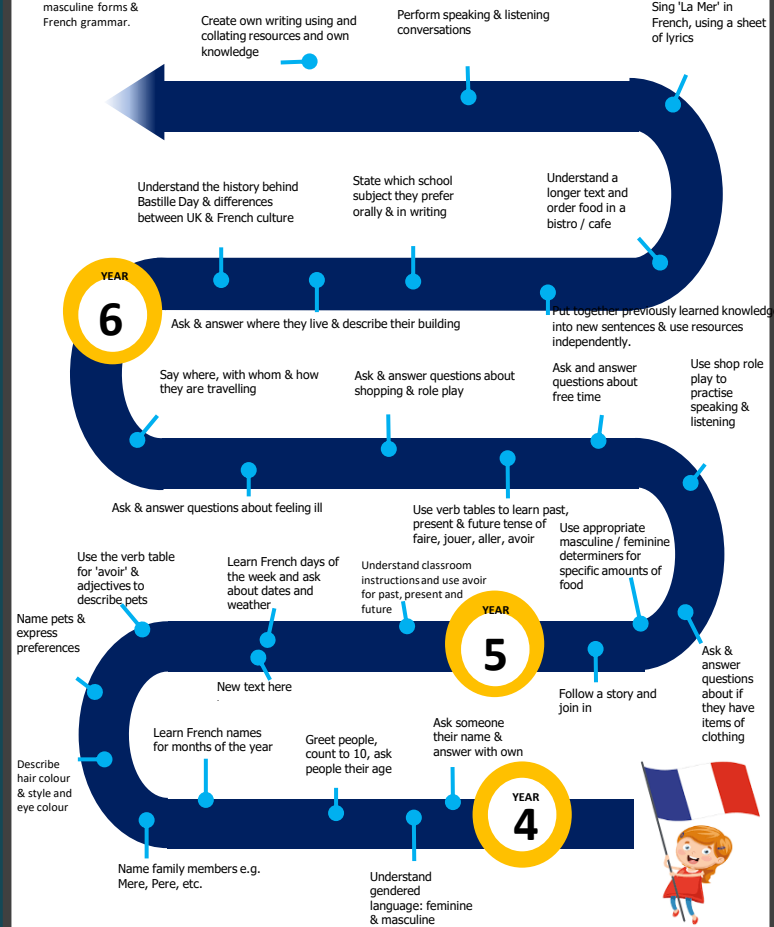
masculine forms & French grammar.

Create own writing using and collating resources and own knowledge

Perform speaking & listening conversations

Sing 'La Mer' in French, using a sheet of lyrics

Understand the history behind Bastille Day & differences between UK & French culture

State which school subject they prefer orally & in writing

Understand a longer text and order food in a bistro / cafe

YEAR
6

Ask & answer where they live & describe their building

Put together previously learned knowledge into new sentences & use resources independently.

Say where, with whom & how they are travelling

Ask & answer questions about shopping & role play

Ask and answer questions about free time

Use shop role play to practise speaking & listening

Ask & answer questions about feeling ill

Use verb tables to learn past, present & future tense of faire, jouer, aller, avoir

Use appropriate masculine / feminine determiners for specific amounts of food

Use the verb table for 'avoir' & adjectives to describe pets

Learn French days of the week and ask about dates and weather

Understand classroom instructions and use avoir for past, present and future

YEAR
5

Name pets & express preferences

New text here

Follow a story and join in

Ask & answer questions about if they have items of clothing

Learn French names for months of the year

Greet people, count to 10, ask people their age

Ask someone their name & answer with own

Describe hair colour & style and eye colour

YEAR
4

Name family members e.g. Mere, Pere, etc.

Understand gendered language: feminine & masculine